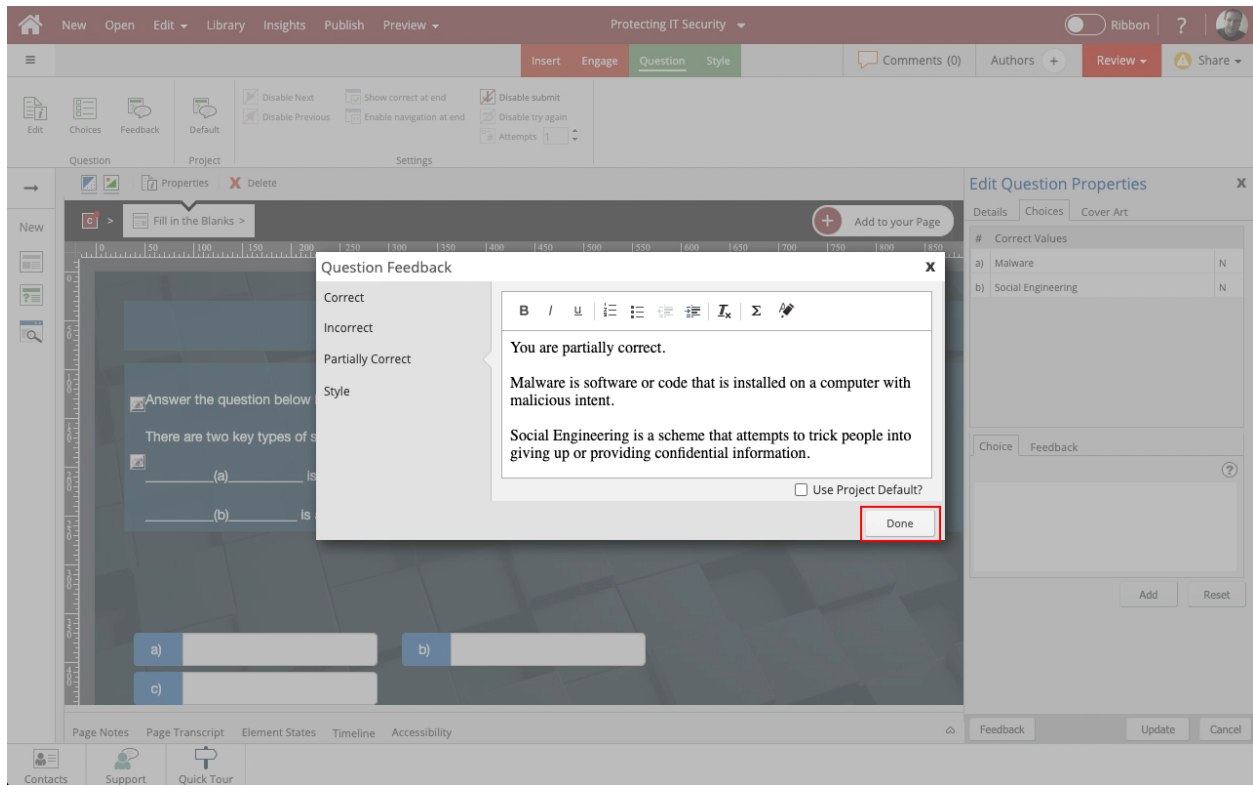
New Open Edit Library Insights Publish Preview

Protecting IT Security

Ribbon ?

Insert Engage Question Style

Comments (0) Authors + Review Share

Edit Choices Feedback Default

Question Project

Disable Next
Disable Previous
Show correct at end
Enable navigation at end
Disable submit
Disable try again
Attempts 1

Settings

Properties Delete

New

Fill in the Blanks >

Add to your Page

Answer the question below

There are two key types of s

(a) is

(b) is

a)

b)

c)

Question Feedback

Correct
Incorrect
Partially Correct
Style

B I U Σ

You are partially correct.

Malware is software or code that is installed on a computer with malicious intent.

Social Engineering is a scheme that attempts to trick people into giving up or providing confidential information.

Use Project Default?

Done

Edit Question Properties

Details Choices Cover Art

| # | Correct Values | |
|---|---|---|
| a) | Malware | N |
| b) | Social Engineering | N |

Choice Feedback

Add Reset

Page Notes Page Transcript Element States Timeline Accessibility

Feedback Update Cancel

Contacts Support Quick Tour